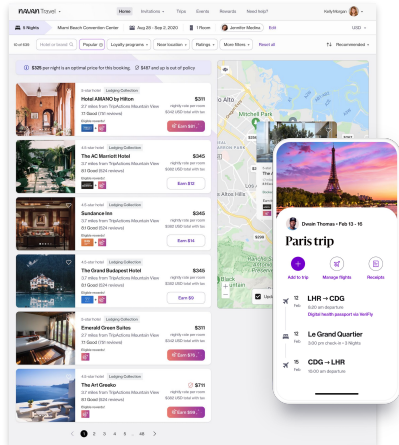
navan Travel

Home Invitations Trips Events Rewards Need help? KellyMorgan

6 Nights Miami Beach Convention Center Aug 26 - Sep 2, 2020 1 Room Jennifer Medina Edit

Hotel or brand Popular Loyalty programs Neon location Ratings More filters Reset all Recommended

$326 per night is an optimal price for this booking. $467 and up is out of policy

4-star hotel Lodging Collection
Hotel AMANO by Hilton
0.7 miles from TripActions Mountain View
Good (761 reviews)
$311
Earn $21

4-star hotel Lodging Collection
The AC Marriott Hotel
0.7 miles from TripActions Mountain View
Good (761 reviews)
$345
Earn $12

4-star hotel Lodging Collection
Sundance Inn
0.7 miles from TripActions Mountain View
Good (761 reviews)
$345
Earn $14

4-star hotel Lodging Collection
The Grand Budapest Hotel
0.7 miles from TripActions Mountain View
Good (761 reviews)
$345
Earn $0

4-star hotel Lodging Collection
Emerald Green Suites
0.7 miles from TripActions Mountain View
Good (761 reviews)
$345
Earn $75

4-star hotel Lodging Collection
The Art Greeko
0.7 miles from TripActions Mountain View
Good (761 reviews)
$311
Earn $88

1 2 3 4 5 ... 48

Dvain Thomas • Feb 13 - 16
Paris trip
Add to trip Manage flights Receipts

12 Feb LHR → CDG
8:00 am departure
Digital health passport via VeriFly

12 Feb Le Grand Quartier
3:00 pm check-in • 3 Nights

15 Feb CDG → LHR
10:00 am departure